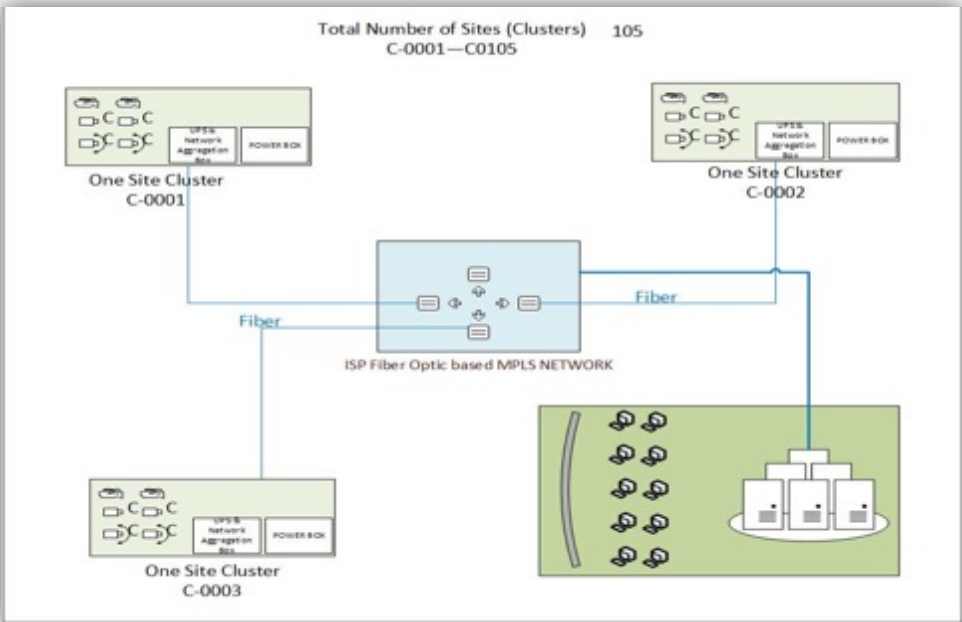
Total Number of Sites (Clusters) 105
C-0001—C0105

UPS & Network Aggregation Box
POWER BOX
One Site Cluster
C-0001

UPS & Network Aggregation Box
POWER BOX
One Site Cluster
C-0002

Fiber

Fiber

ISP Fiber Optic based MPLS NETWORK

UPS & Network Aggregation Box
POWER BOX
One Site Cluster
C-0003